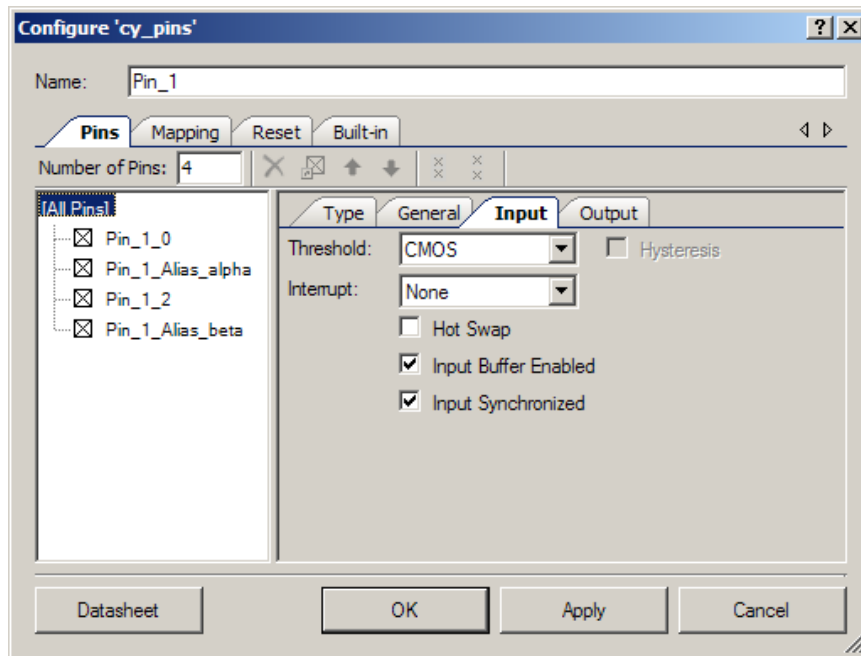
Configure 'cy_pins'

?
X

Name: Pin_1

Pins
Mapping
Reset
Built-in

Number of Pins: 4

[All Pins]
Pin_1_0
Pin_1_Alias_alpha
Pin_1_2
Pin_1_Alias_beta

Type
General
Input
Output

Threshold: CMOS
Hysteresis

Interrupt: None

Hot Swap
Input Buffer Enabled
Input Synchronized

Datasheet
OK
Apply
Cancel